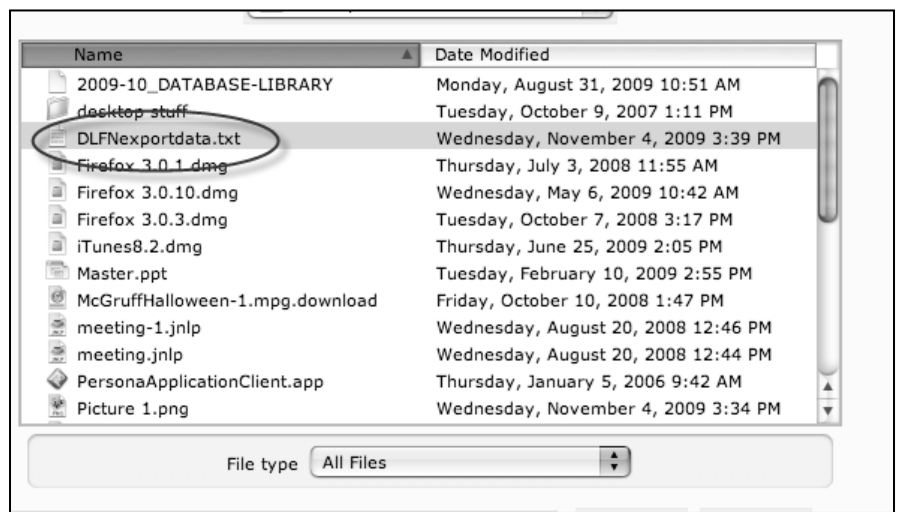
| Name | Date Modified |
|---|---|
| 2009-10_DATABASE-LIBRARY | Monday, August 31, 2009 10:51 AM |
| desktop stuff | Tuesday, October 9, 2007 1:11 PM |
| DLFNexportdata.txt | Wednesday, November 4, 2009 3:39 PM |
| Firefox 3.0.1.dmg | Thursday, July 3, 2008 11:55 AM |
| Firefox 3.0.10.dmg | Wednesday, May 6, 2009 10:42 AM |
| Firefox 3.0.3.dmg | Tuesday, October 7, 2008 3:17 PM |
| iTunes8.2.dmg | Thursday, June 25, 2009 2:05 PM |
| Master.ppt | Tuesday, February 10, 2009 2:55 PM |
| McGruffHalloween-1.mpg.download | Friday, October 10, 2008 1:47 PM |
| meeting-1.jnlp | Wednesday, August 20, 2008 12:46 PM |
| meeting.jnlp | Wednesday, August 20, 2008 12:44 PM |
| PersonaApplicationClient.app | Thursday, January 5, 2006 9:42 AM |
| Picture 1.png | Wednesday, November 4, 2009 3:34 PM |

File type All Files